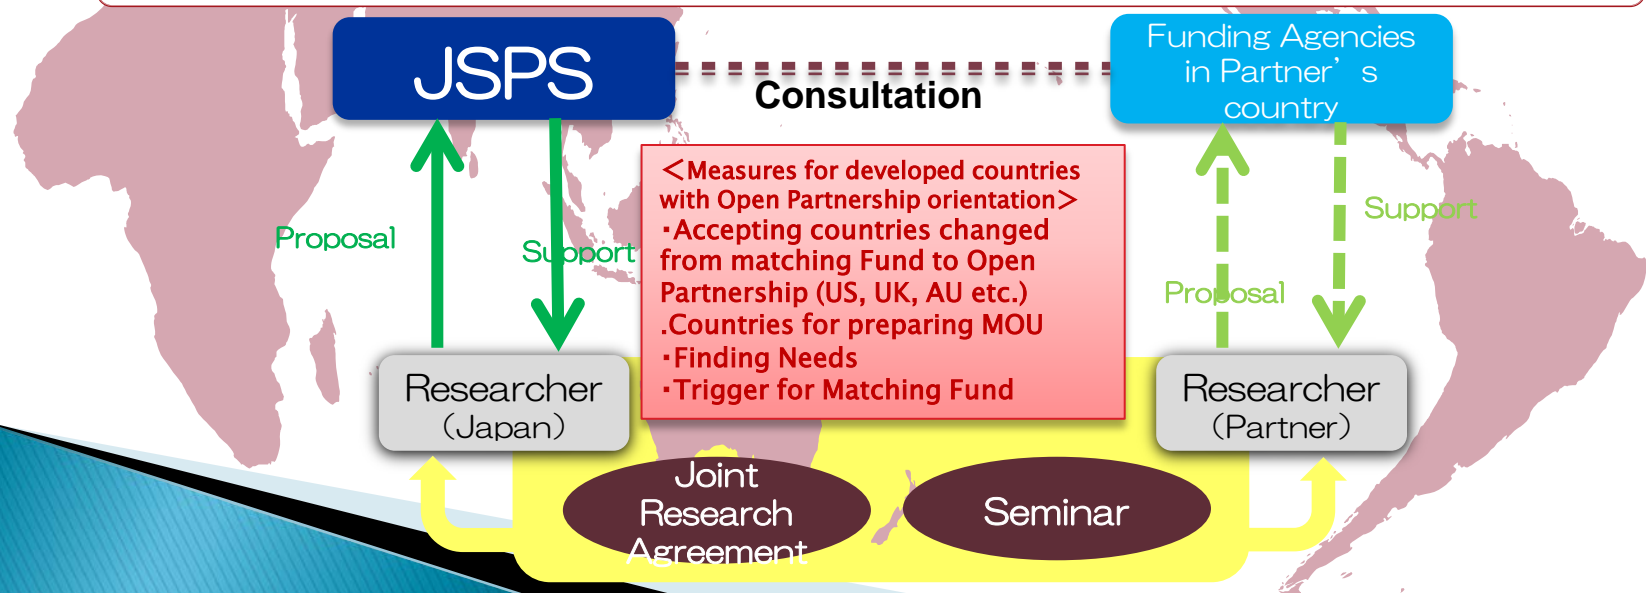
JSPS

Consultation

Funding Agencies in Partner’s country

Proposal

Support

＜Measures for developed countries with Open Partnership orientation＞
･Accepting countries changed from matching Fund to Open Partnership (US, UK, AU etc.)
.Countries for preparing MOU
･Finding Needs
･Trigger for Matching Fund

Proposal

Support

Researcher (Japan)

Researcher (Partner)

Joint Research Agreement

Seminar